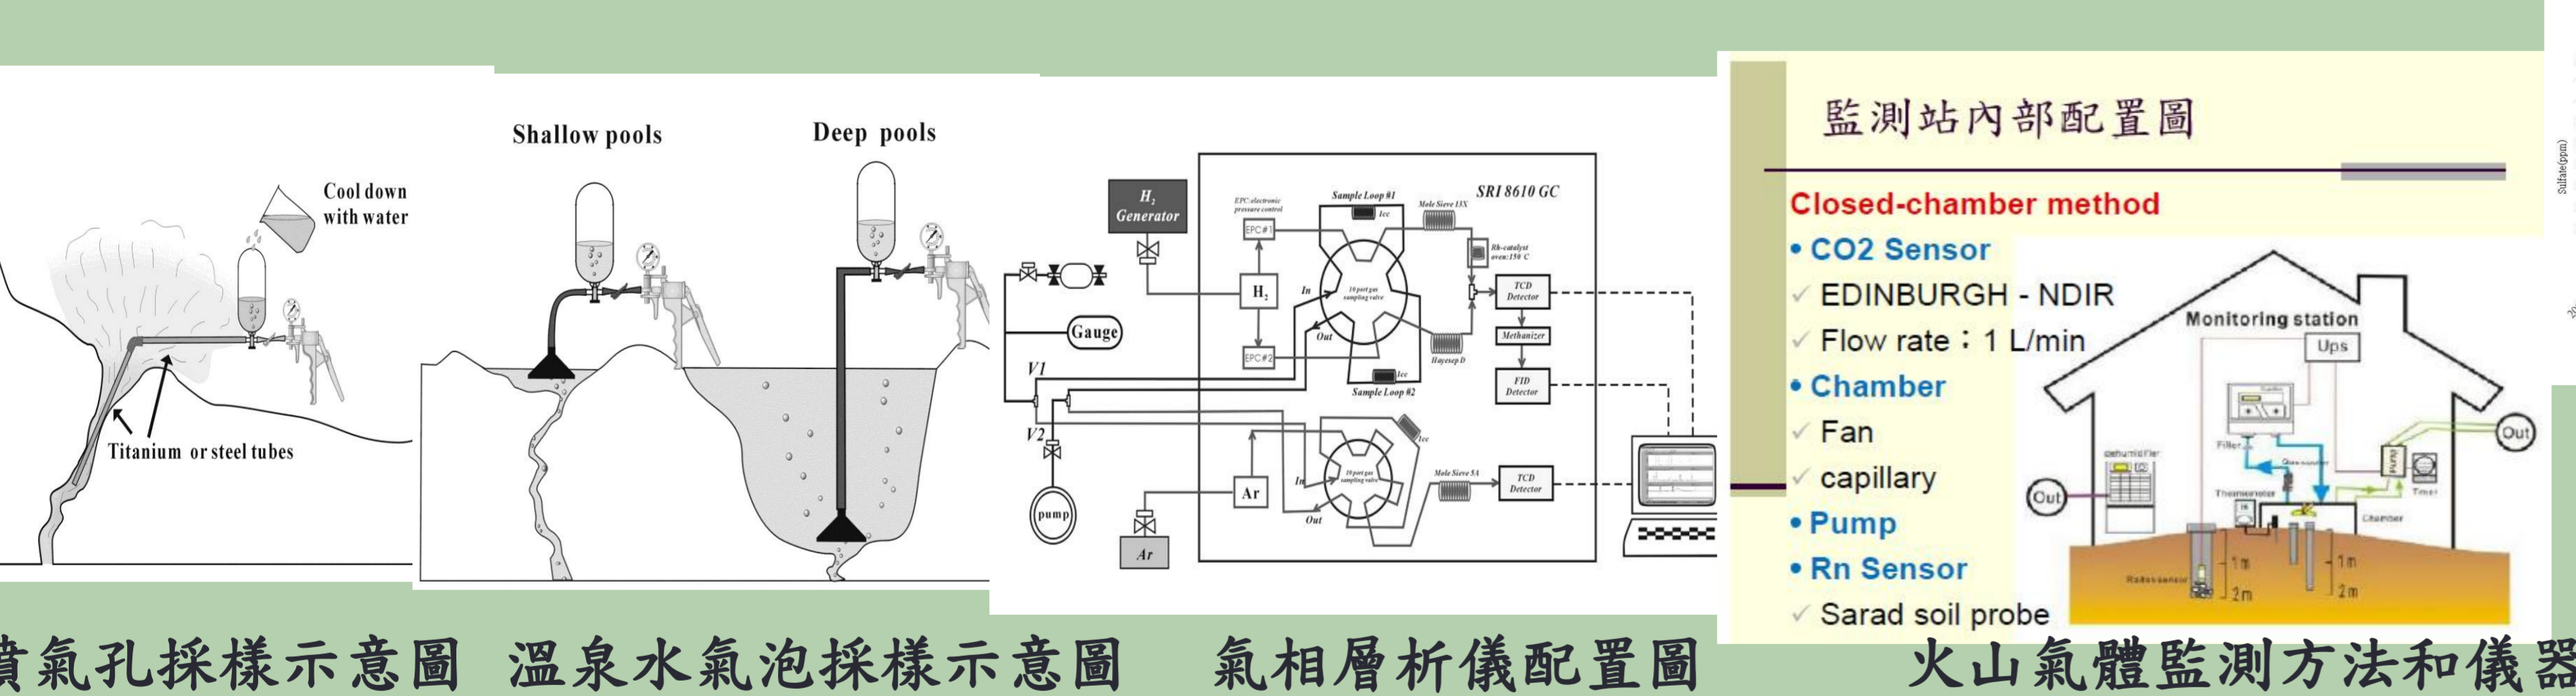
Cool down with water

Titanium or steel tubes

Shallow pools

Deep pools

$H_2$ Generator

Gauge

V1

V2

pump

Ar

SRI 8610 GC

EPC electronic pressure control

EPC#1

EPC#2

$H_2$

Sample Loop #1

1cc

Mole Sieve 13X

Rh-catalyst oven:150 C

TCD Detector

Methanizer

FID Detector

Hayesep D

Sample Loop #2

1cc

In

Out

10 port gas sampling valve

1cc

Ar

In

Out

10 port gas sampling valve

Mole Sieve 5A

TCD Detector

監測站內部配置圖

Closed-chamber method

• CO2 Sensor

✓ EDINBURGH - NDIR

✓ Flow rate：1 L/min

• Chamber

✓ Fan

✓ capillary

• Pump

• Rn Sensor

✓ Sarad soil probe

Monitoring station

Ups

Out

Out

Filter

Thermometer

Timer

Chamber

Radon sensor

1m

2m

1m

2m

Sulfate(ppm)

噴氣孔採樣示意圖 溫泉水氣泡採樣示意圖 氣相層析儀配置圖 火山氣體監測方法和儀器